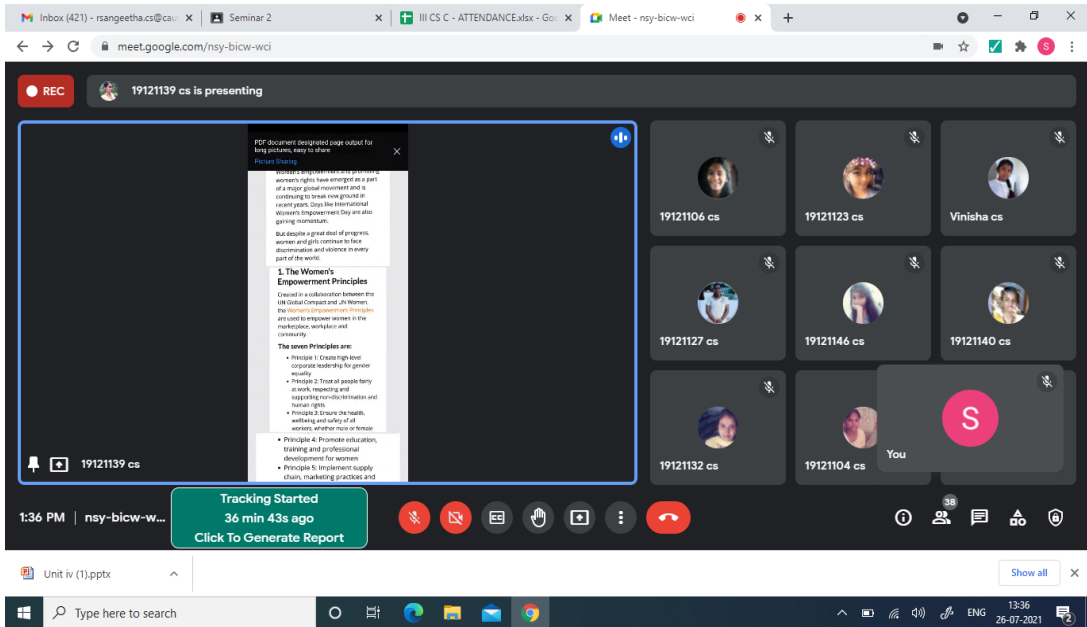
Inbox (421) - rsangeetha.cs@ca
Seminar 2
III CS C - ATTENDANCE.xlsx - Go
Meet - nsy-bicw-wci

meet.google.com/nsy-bicw-wci

REC
19121139 cs is presenting

PDF document designated page output for long pictures, easy to share
Picture Sharing

Women's empowerment and promoting women's rights have emerged as a part of a major global movement and is continuing to break new ground in recent years. Days like International Women's Empowerment Day are also gaining momentum.

But despite a great deal of progress, women and girls continue to face discrimination and violence in every part of the world.

1. The Women's Empowerment Principles

Created in a collaboration between the UN Global Compact and UN Women, the Women's Empowerment Principles are used to empower women in the marketplace, workplace and community.

The seven Principles are:

- Principle 1: Create high-level corporate leadership for gender equality
- Principle 2: Treat all people fairly at work, respecting and supporting non-discrimination and human rights
- Principle 3: Ensure the health, wellbeing and safety of all workers, whether male or female
- Principle 4: Promote education, training and professional development for women
- Principle 5: Implement supply chain, marketing practices and

19121139 cs

19121106 cs
19121123 cs
Vinisha cs
19121127 cs
19121146 cs
19121140 cs
19121132 cs
19121104 cs
S
You

1:36 PM | nsy-bicw-w...
Tracking Started
36 min 43s ago
Click To Generate Report
38

Unit iv (1).pptx
Show all

Type here to search
ENG
13:36
26-07-2021